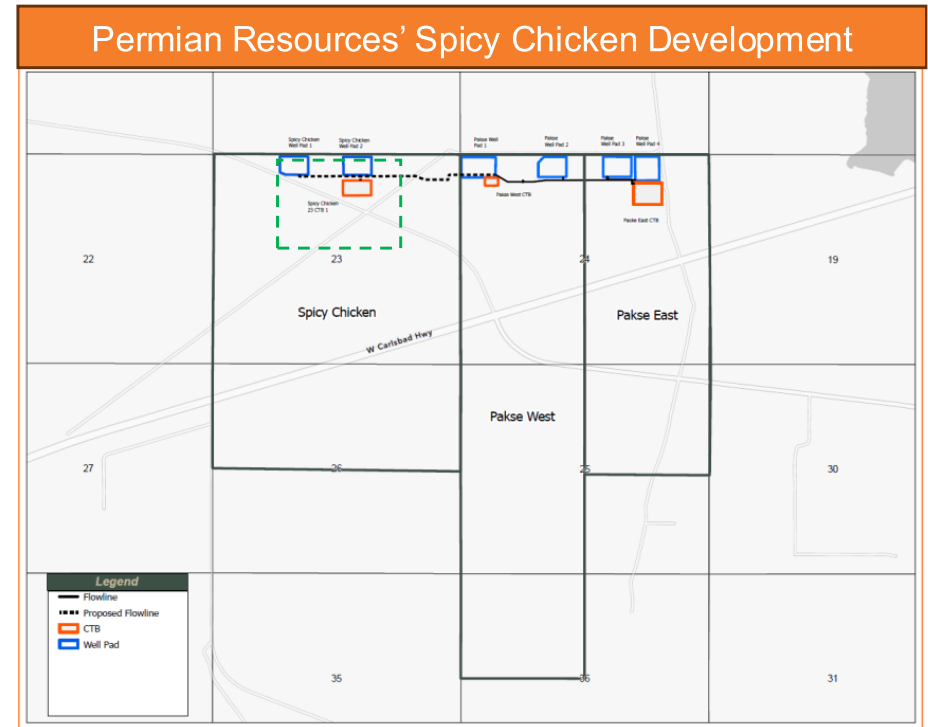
Permian Resources' Spicy Chicken Development

Spicy Chicken Well Pad 1

Spicy Chicken Well Pad 2

Pakse Well Pad 1

Pakse Well Pad 2

Pakse Well Pad 3

Pakse Well Pad 4

Spicy Chicken 23 CTB 1

Pakse West CTB

Pakse East CTB

22

23

24

19

Spicy Chicken

Pakse East

W Carlsbad Hwy

Pakse West

27

26

25

30

Legend

Flowline

Proposed Flowline

CTB

Well Pad

35

36

31